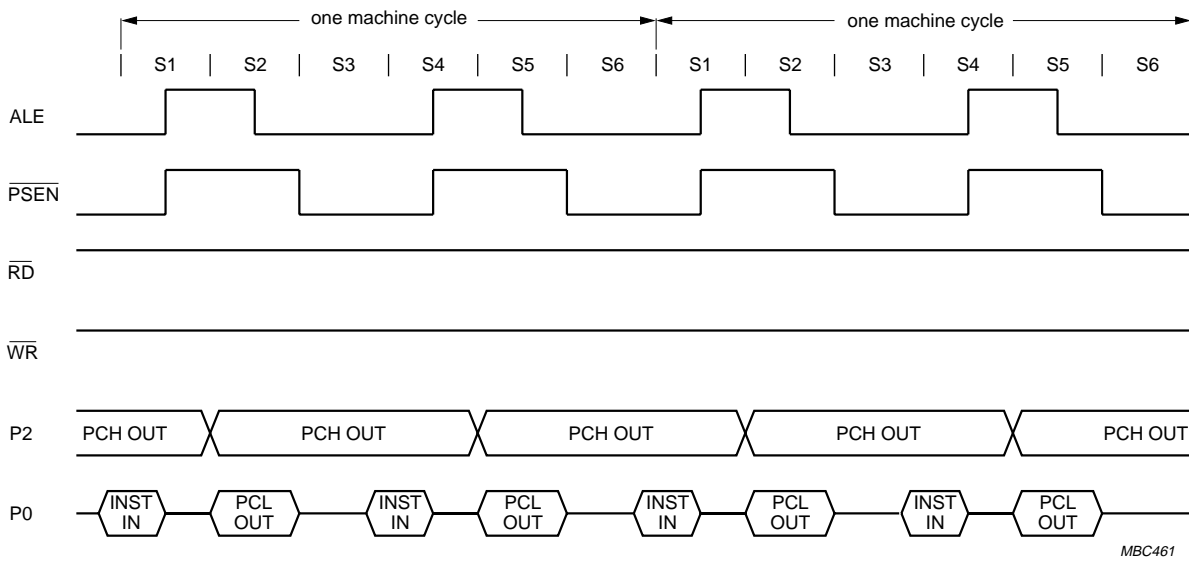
one machine cycle

one machine cycle

S1 S2 S3 S4 S5 S6 S1 S2 S3 S4 S5 S6

ALE

$\overline{PSEN}$

$\overline{RD}$

$\overline{WR}$

P2

PCH OUT

PCH OUT

PCH OUT

PCH OUT

PCH OUT

P0

INST IN

PCL OUT

INST IN

PCL OUT

INST IN

PCL OUT

INST IN

PCL OUT

MBC461